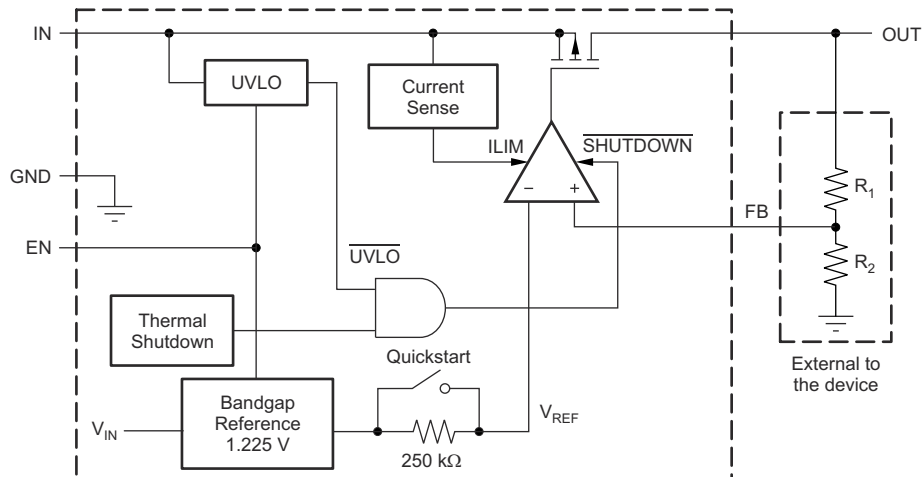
IN

OUT

UVLO

Current Sense

ILIM

$\overline{\text{SHUTDOWN}}$

GND

–

+

$R_1$

FB

EN

$\overline{\text{UVLO}}$

$R_2$

Thermal Shutdown

Quickstart

External to the device

$V_{IN}$

Bandgap Reference 1.225 V

250 kΩ

$V_{REF}$